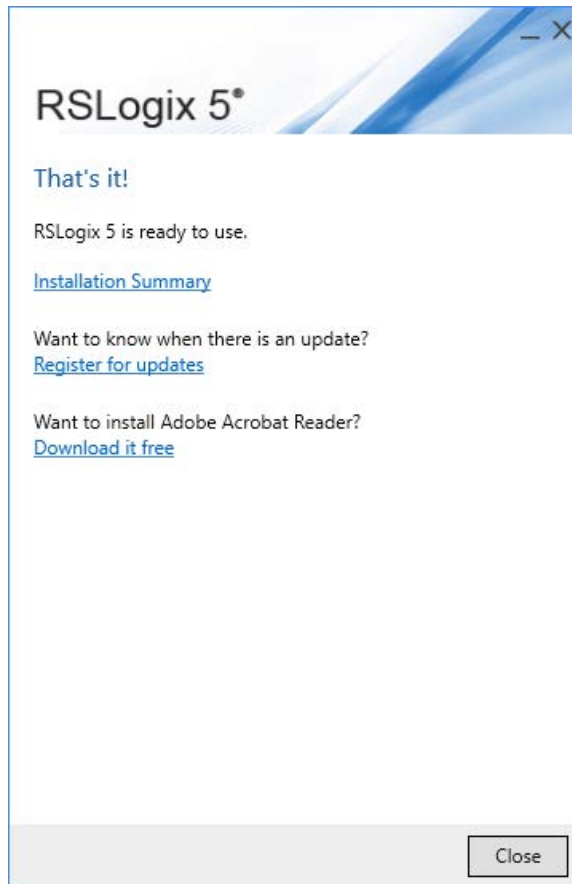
_ ×

RSLogix 5®

That's it!

RSLogix 5 is ready to use.

Installation Summary

Want to know when there is an update?
Register for updates

Want to install Adobe Acrobat Reader?
Download it free

Close